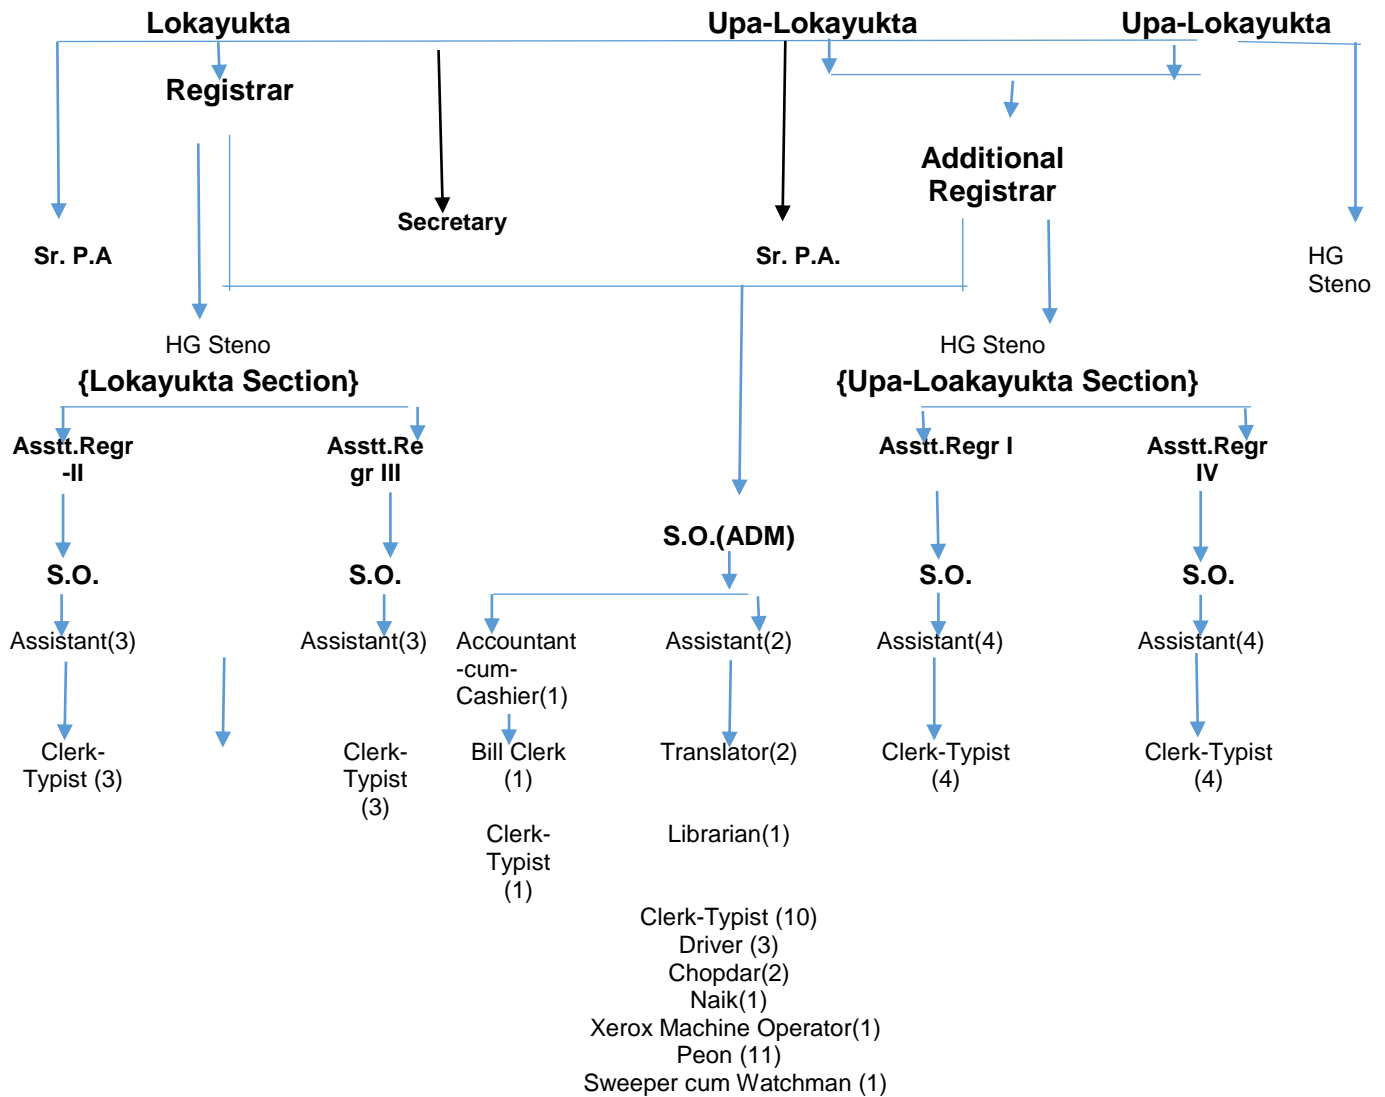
Lokayukta

Upa-Lokayukta

Upa-Lokayukta

Registrar

Additional Registrar

Secretary

Sr. P.A

Sr. P.A.

HG Steno

HG Steno

HG Steno

{Lokayukta Section}

{Upa-Loakayukta Section}

Asstt.Regr -II

Asstt.Regr III

Asstt.Regr I

Asstt.Regr IV

S.O.(ADM)

S.O.

S.O.

S.O.

S.O.

Assistant(3)

Assistant(3)

Accountant -cum- Cashier(1)

Assistant(2)

Assistant(4)

Assistant(4)

Clerk-Typist (3)

Clerk-Typist (3)

Bill Clerk (1)

Translator(2)

Clerk-Typist (4)

Clerk-Typist (4)

Clerk-Typist (1)

Librarian(1)

Clerk-Typist (10)
Driver (3)
Chopdar(2)
Naik(1)
Xerox Machine Operator(1)
Peon (11)
Sweeper cum Watchman (1)